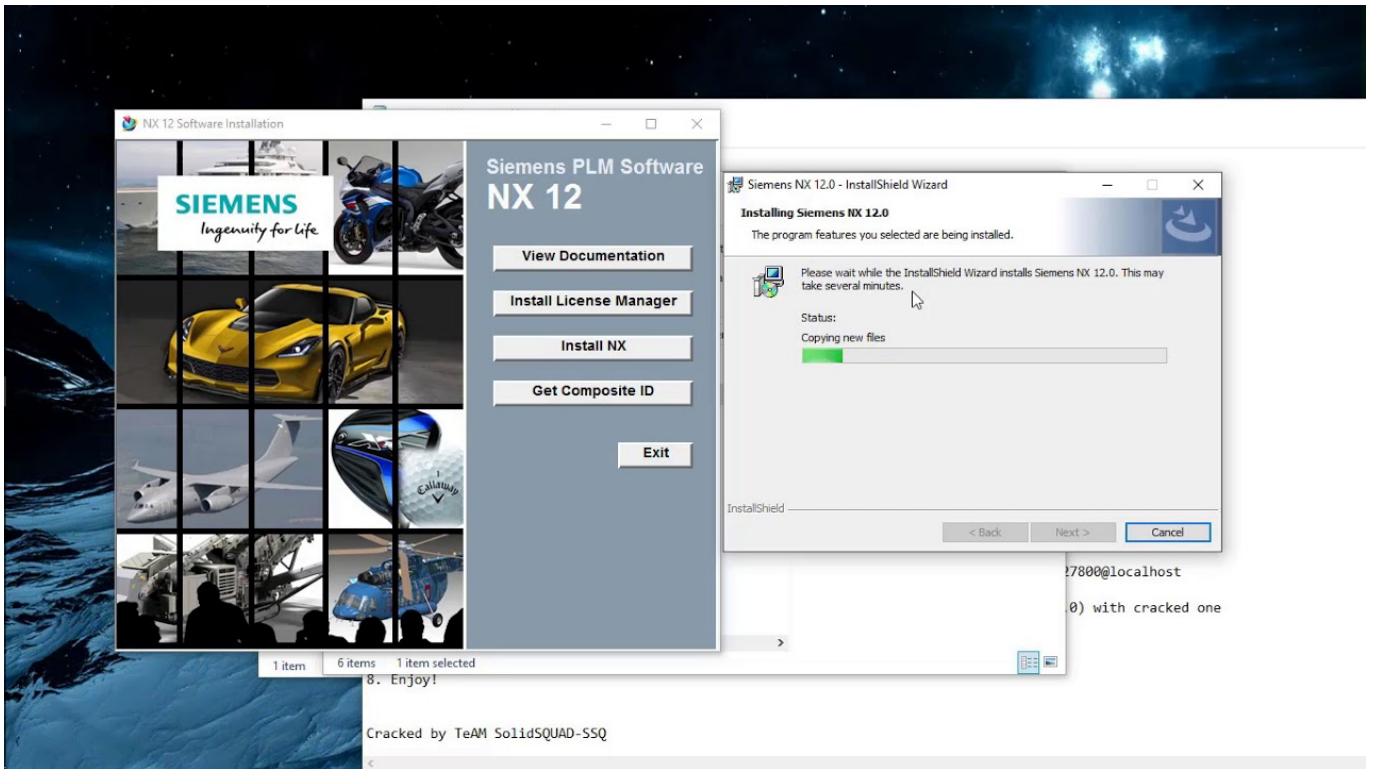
NX 12 Software Installation

SIEMENS
Ingenuity for life

Callaway

Siemens PLM Software
NX 12

View Documentation
Install License Manager
Install NX
Get Composite ID
Exit

Siemens NX 12.0 - InstallShield Wizard
Installing Siemens NX 12.0
The program features you selected are being installed.

Please wait while the InstallShield Wizard installs Siemens NX 12.0. This may take several minutes.

Status:
Copying new files

InstallShield
< Back
Next >
Cancel

27800@localhost

.0) with cracked one

1 item
6 items
1 item selected

8. Enjoy!

Cracked by TeAM SolidSQUAD-SSQ